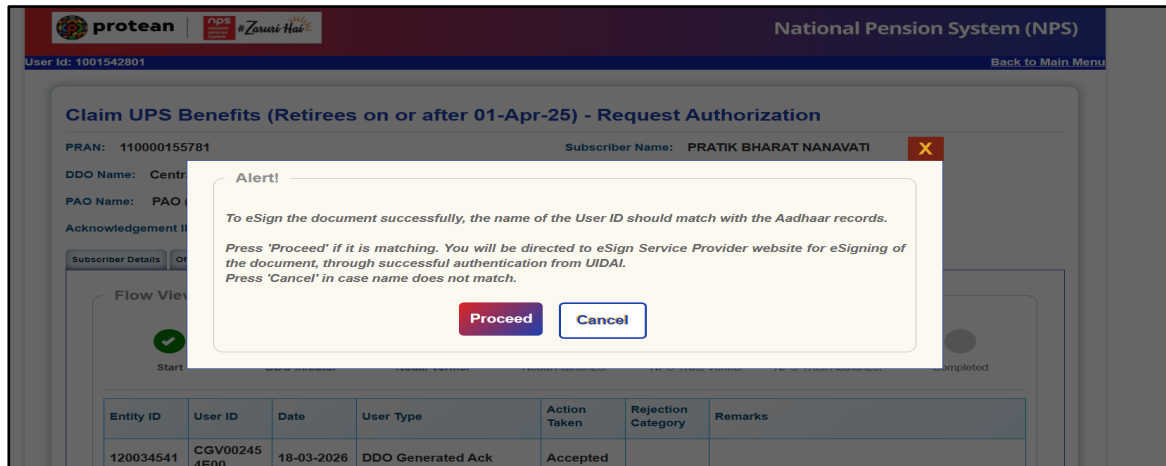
protean | nps #Zaruri Hai

National Pension System (NPS)

User Id: 1001542801

Back to Main Menu

Claim UPS Benefits (Retirees on or after 01-Apr-25) - Request Authorization

PRAN: 110000155781

Subscriber Name: PRATIK BHARAT NANAVATI

DDO Name: Centr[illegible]

PAO Name: PAO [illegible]

Acknowledgement I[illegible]

Subscriber Details | Ot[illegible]

Flow View

Start

Completed

X

Alert!

To eSign the document successfully, the name of the User ID should match with the Aadhaar records.

Press 'Proceed' if it is matching. You will be directed to eSign Service Provider website for eSigning of the document, through successful authentication from UIDAI.
Press 'Cancel' in case name does not match.

Proceed

Cancel

| Entity ID | User ID | Date | User Type | Action Taken | Rejection Category | Remarks |
|---|---|---|---|---|---|---|
| 120034541 | CGV00245 4E00 | 18-03-2026 | DDO Generated Ack | Accepted | | |